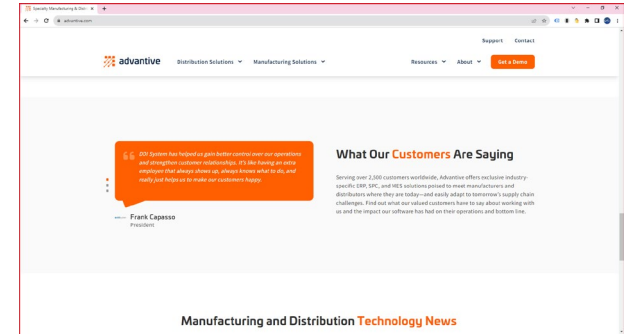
Specialty Manufacturing & Distri ×

advantive.com

Support Contact

advantive

Distribution Solutions

Manufacturing Solutions

Resources

About

Get a Demo

DDI System has helped us gain better control over our operations and strengthen customer relationships. It's like having an extra employee that always shows up, always knows what to do, and really just helps us to make our customers happy.

Frank Capasso
President

What Our Customers Are Saying

Serving over 2,500 customers worldwide, Advantive offers exclusive industry-specific ERP, SPC, and MES solutions poised to meet manufacturers and distributors where they are today—and easily adapt to tomorrow's supply chain challenges. Find out what our valued customers have to say about working with us and the impact our software has had on their operations and bottom line.

Manufacturing and Distribution Technology News